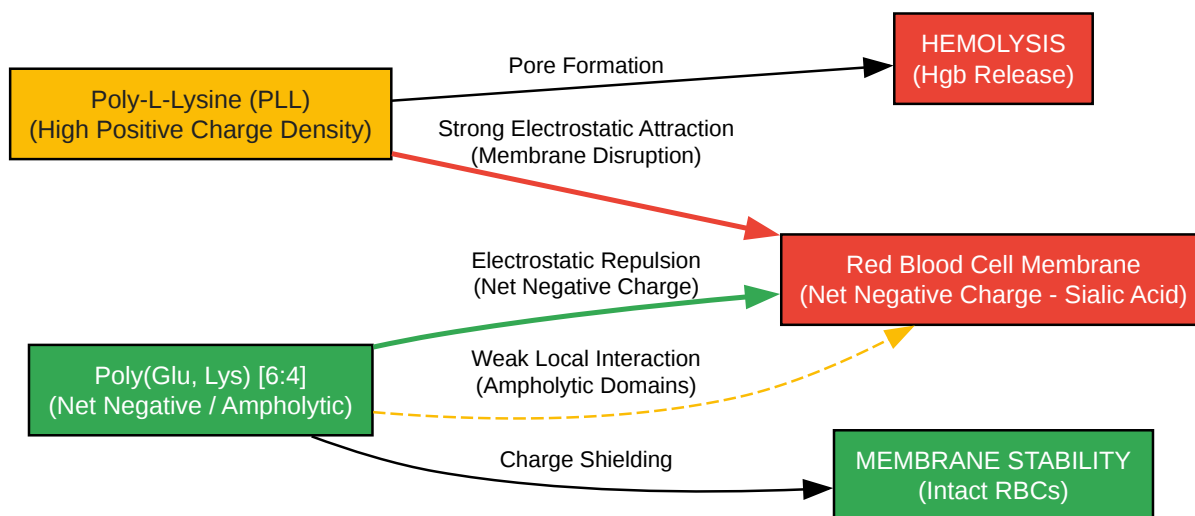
Poly-L-Lysine (PLL)
(High Positive Charge Density)

Pore Formation

HEMOLYSIS
(Hgb Release)

Strong Electrostatic Attraction
(Membrane Disruption)

Electrostatic Repulsion
(Net Negative Charge)

Red Blood Cell Membrane
(Net Negative Charge - Sialic Acid)

Poly(Glu, Lys) [6:4]
(Net Negative / Ampholytic)

Weak Local Interaction
(Ampholytic Domains)

Charge Shielding

MEMBRANE STABILITY
(Intact RBCs)